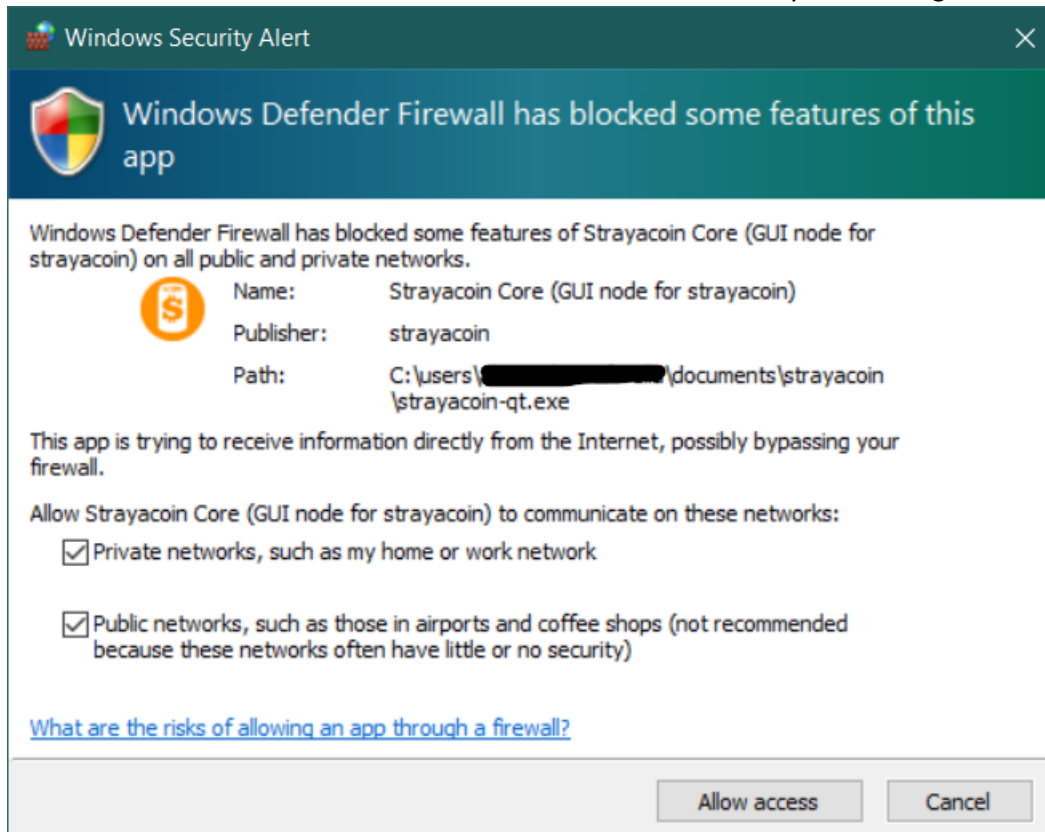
Windows Security Alert

Windows Defender Firewall has blocked some features of this app

Windows Defender Firewall has blocked some features of Strayacoin Core (GUI node for strayacoin) on all public and private networks.

Name: Strayacoin Core (GUI node for strayacoin)

Publisher: strayacoin

Path: C:\users\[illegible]\documents\strayacoin \strayacoin-qt.exe

This app is trying to receive information directly from the Internet, possibly bypassing your firewall.

Allow Strayacoin Core (GUI node for strayacoin) to communicate on these networks:

Private networks, such as my home or work network

Public networks, such as those in airports and coffee shops (not recommended because these networks often have little or no security)

What are the risks of allowing an app through a firewall?

Allow access

Cancel